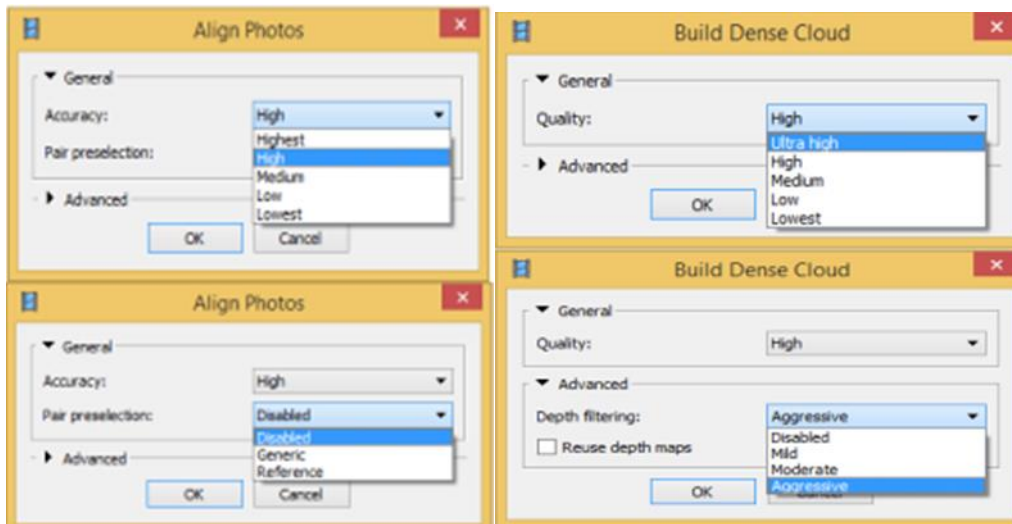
Align Photos

General

Accuracy: High

Highest
High
Medium
Low
Lowest

Pair preselection:

Advanced

OK Cancel

Align Photos

General

Accuracy: High

Pair preselection: Disabled

Disabled
Generic
Reference

Advanced

OK Cancel

Build Dense Cloud

General

Quality: High

Ultra high
High
Medium
Low
Lowest

Advanced

OK

Build Dense Cloud

General

Quality: High

Advanced

Depth filtering: Aggressive

Reuse depth maps

Disabled
Mild
Moderate
Aggressive

OK